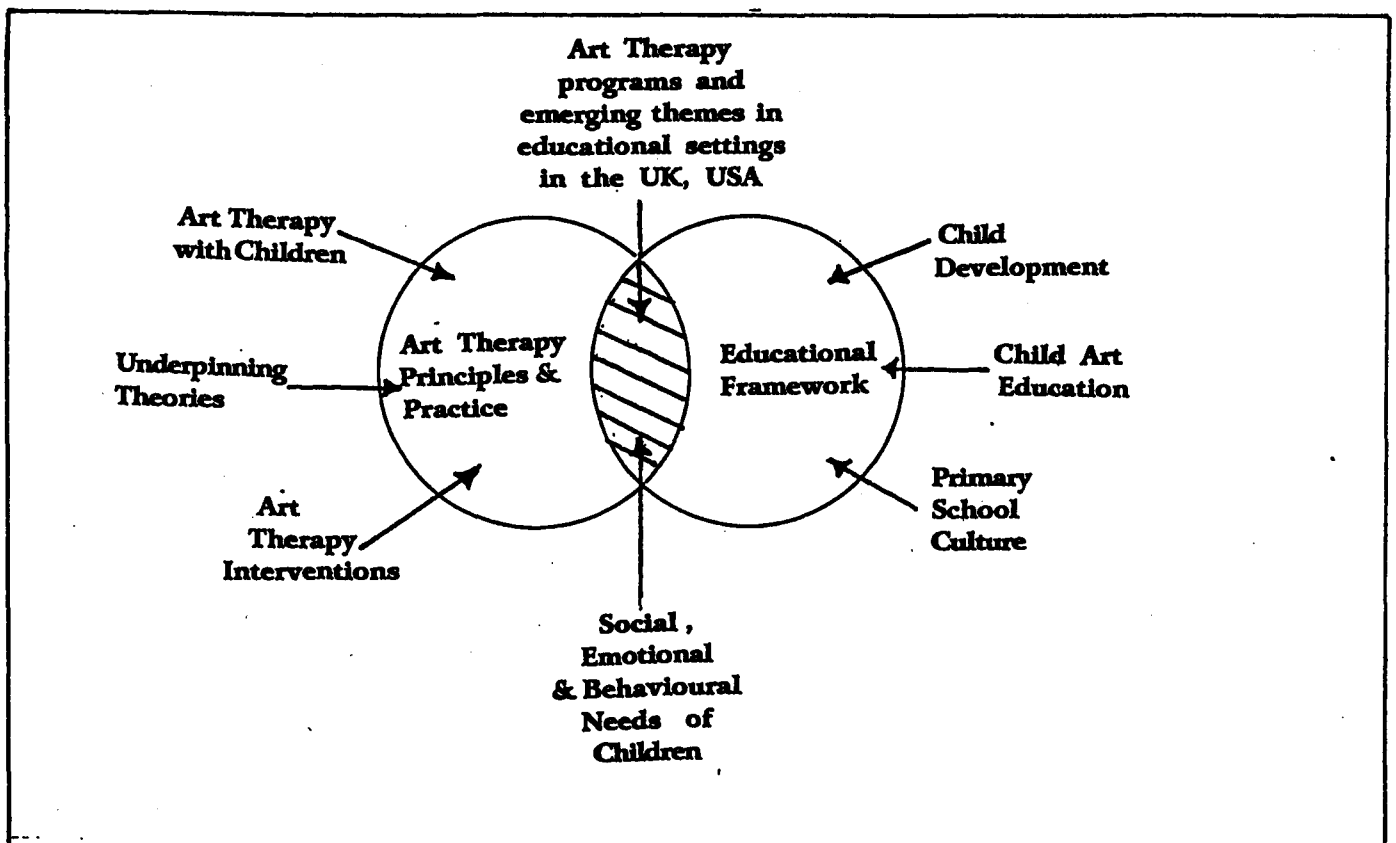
Art Therapy programs and emerging themes in educational settings in the UK, USA

Art Therapy with Children

Underpinning Theories

Art Therapy Interventions

Art Therapy Principles & Practice

Educational Framework

Child Development

Child Art Education

Primary School Culture

Social, Emotional & Behavioural Needs of Children